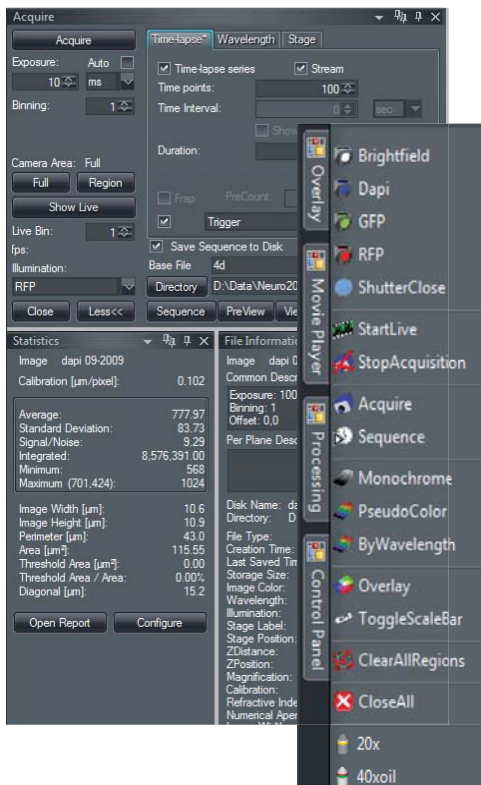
Acquire

Acquire

Exposure: Auto

10 ms

Binning: 1

Time-lapse* Wavelength Stage

Time-lapse series Stream

Time points: 100

Time Interval: 0 sec

Show

Duration:

Camera Area: Full

Full Region

Show Live

Live Bin: 1

fps:

Illumination:

RFP

Close Less<<

Frap PreCount:

Trigger

Save Sequence to Disk

Base File 4d

Directory D:\Data\Neuro20

Sequence PreView Vie

Overlay

Movie Player

Processing

Control Panel

Brightfield

Dapi

GFP

RFP

ShutterClose

StartLive

StopAcquisition

Acquire

Sequence

Monochrome

PseudoColor

ByWavelength

Overlay

ToggleScaleBar

ClearAllRegions

CloseAll

20x

40xoil

Statistics

| | |
|---|---|
| Image | dapi 09-2009 |
| Calibration [µm/pixel]: | 0.102 |
| Average: | 777.97 |
| Standard Deviation: | 83.73 |
| Signal/Noise: | 9.29 |
| Integrated: | 8,576,391.00 |
| Minimum: | 568 |
| Maximum (701,424): | 1024 |
| Image Width [µm]: | 10.6 |
| Image Height [µm]: | 10.9 |
| Perimeter [µm]: | 43.0 |
| Area [µm²]: | 115.55 |
| Threshold Area [µm²]: | 0.00 |
| Threshold Area / Area: | 0.00% |
| Diagonal [µm]: | 15.2 |

Open Report Configure

File Informati

Image dapi 0

Common Descr

Exposure: 100

Binning: 1

Offset: 0,0

Per Plane Desc

Disk Name: da

Directory: D

File Type:

Creation Time:

Last Saved Tim

Storage Size:

Image Color:

Wavelength:

Illumination:

Stage Label:

Stage Position:

ZDistance:

ZPosition:

Magnification:

Calibration:

Refractive Inde

Numerical Aper